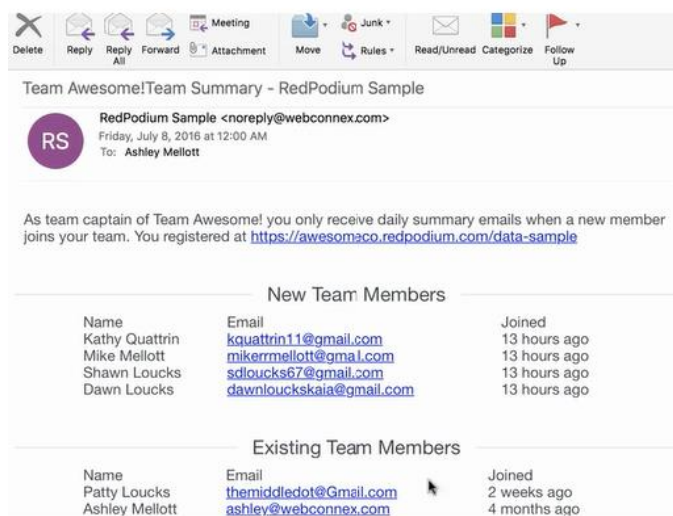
Delete Reply Reply All Forward Meeting Attachment Move Junk Rules Read/Unread Categorize Follow Up

Team Awesome!Team Summary - RedPodium Sample

RS
RedPodium Sample <noreply@webconnex.com>
Friday, July 8, 2016 at 12:00 AM
To: Ashley Mellott

As team captain of Team Awesome! you only receive daily summary emails when a new member joins your team. You registered at https://awesomeco.redpodium.com/data-sample

New Team Members

| Name | Email | Joined |
|---|---|---|
| Kathy Quattrin | kquattrin11@gmail.com | 13 hours ago |
| Mike Mellott | mikerrmellott@gmail.com | 13 hours ago |
| Shawn Loucks | sdloucks67@gmail.com | 13 hours ago |
| Dawn Loucks | dawnlouckskaia@gmail.com | 13 hours ago |

Existing Team Members

| Name | Email | Joined |
|---|---|---|
| Patty Loucks | themiddledot@Gmail.com | 2 weeks ago |
| Ashley Mellott | ashley@webconnex.com | 4 months ago |